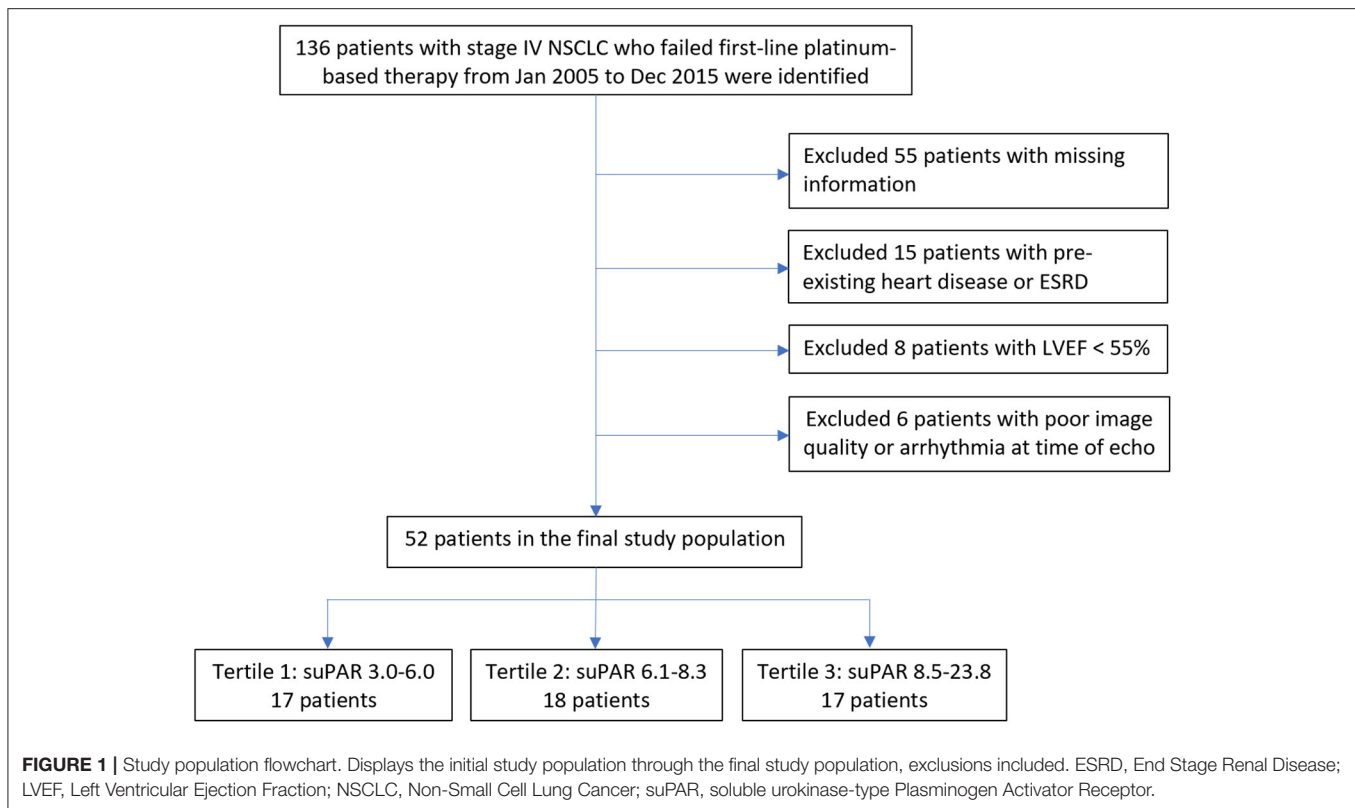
136 patients with stage IV NSCLC who failed first-line platinum-based therapy from Jan 2005 to Dec 2015 were identified

Excluded 55 patients with missing information

Excluded 15 patients with pre-existing heart disease or ESRD

Excluded 8 patients with LVEF < 55%

Excluded 6 patients with poor image quality or arrhythmia at time of echo

52 patients in the final study population

Tertile 1: suPAR 3.0-6.0
17 patients

Tertile 2: suPAR 6.1-8.3
18 patients

Tertile 3: suPAR 8.5-23.8
17 patients

**FIGURE 1 |** Study population flowchart. Displays the initial study population through the final study population, exclusions included. ESRD, End Stage Renal Disease; LVEF, Left Ventricular Ejection Fraction; NSCLC, Non-Small Cell Lung Cancer; suPAR, soluble urokinase-type Plasminogen Activator Receptor.